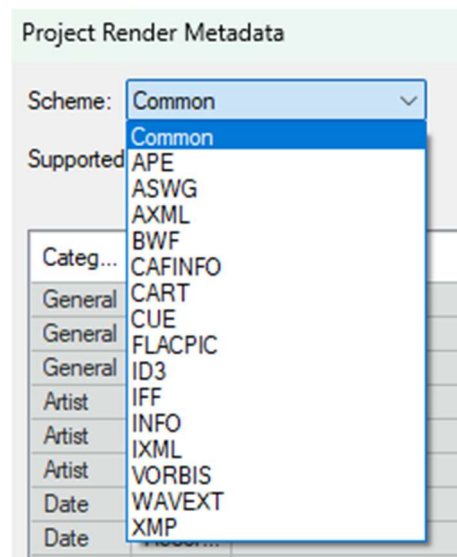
Project Render Metadata

Scheme: Common

Supported

Common
APE
ASWG
AXML
BWF
CAFINFO
CART
CUE
FLACPIC
ID3
IFF
INFO
IXML
VORBIS
WAVEXT
XMP

| Categ... |
|---|
| General |
| General |
| General |
| Artist |
| Artist |
| Artist |
| Date |
| Date |